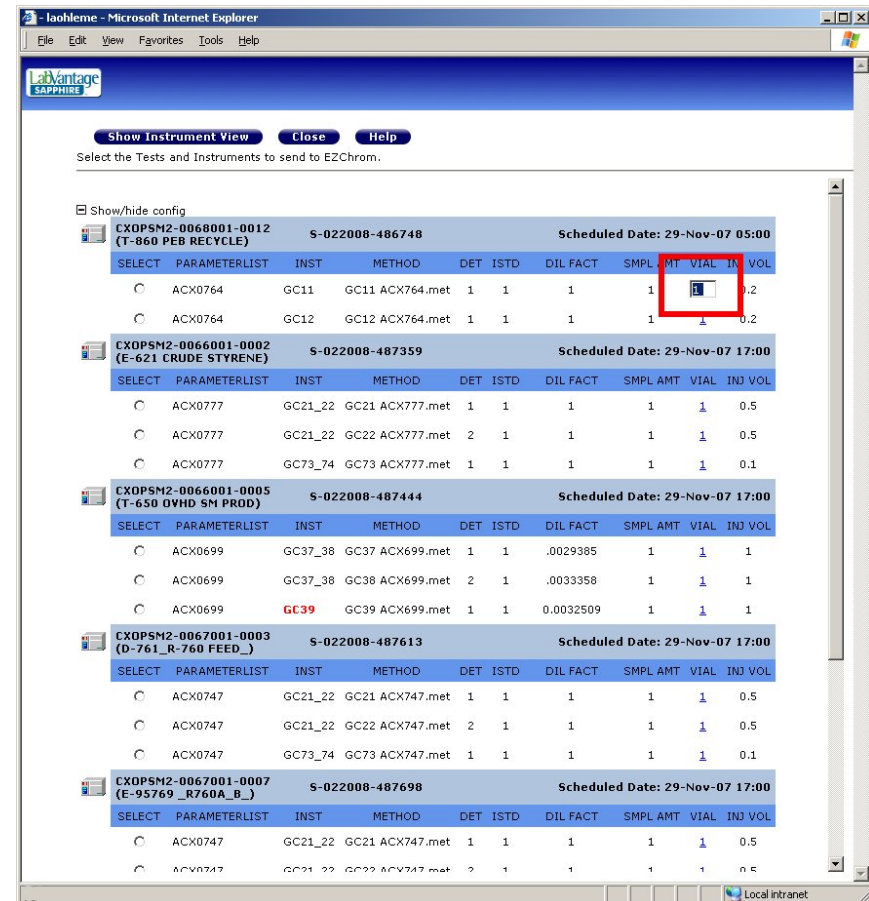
- laohleme - Microsoft Internet Explorer

File Edit View Favorites Tools Help

LabVantage SAPPHIRE

Show Instrument View Close Help

Select the Tests and Instruments to send to EZChrom.

⊟ Show/hide config

CXOPSM2-0068001-0012 (T-860 PEB RECYCLE) S-022008-486748 Scheduled Date: 29-Nov-07 05:00

| SELECT | PARAMETERLIST | INST | METHOD | DET | ISTD | DIL FACT | SMPL AMT | VIAL | INJ VOL |
|---|---|---|---|---|---|---|---|---|---|
| ○ | ACX0764 | GC11 | GC11 ACX764.met | 1 | 1 | 1 | 1 | 1 | 0.2 |
| ○ | ACX0764 | GC12 | GC12 ACX764.met | 1 | 1 | 1 | 1 | 1 | 0.2 |

CXOPSM2-0066001-0002 (E-621 CRUDE STYRENE) S-022008-487359 Scheduled Date: 29-Nov-07 17:00

| SELECT | PARAMETERLIST | INST | METHOD | DET | ISTD | DIL FACT | SMPL AMT | VIAL | INJ VOL |
|---|---|---|---|---|---|---|---|---|---|
| ○ | ACX0777 | GC21_22 | GC21 ACX777.met | 1 | 1 | 1 | 1 | 1 | 0.5 |
| ○ | ACX0777 | GC21_22 | GC22 ACX777.met | 2 | 1 | 1 | 1 | 1 | 0.5 |
| ○ | ACX0777 | GC73_74 | GC73 ACX777.met | 1 | 1 | 1 | 1 | 1 | 0.1 |

CXOPSM2-0066001-0005 (T-650 OVHD SM PROD) S-022008-487444 Scheduled Date: 29-Nov-07 17:00

| SELECT | PARAMETERLIST | INST | METHOD | DET | ISTD | DIL FACT | SMPL AMT | VIAL | INJ VOL |
|---|---|---|---|---|---|---|---|---|---|
| ○ | ACX0699 | GC37_38 | GC37 ACX699.met | 1 | 1 | .0029385 | 1 | 1 | 1 |
| ○ | ACX0699 | GC37_38 | GC38 ACX699.met | 2 | 1 | .0033358 | 1 | 1 | 1 |
| ○ | ACX0699 | GC39 | GC39 ACX699.met | 1 | 1 | 0.0032509 | 1 | 1 | 1 |

CXOPSM2-0067001-0003 (D-761_R-760 FEED_) S-022008-487613 Scheduled Date: 29-Nov-07 17:00

| SELECT | PARAMETERLIST | INST | METHOD | DET | ISTD | DIL FACT | SMPL AMT | VIAL | INJ VOL |
|---|---|---|---|---|---|---|---|---|---|
| ○ | ACX0747 | GC21_22 | GC21 ACX747.met | 1 | 1 | 1 | 1 | 1 | 0.5 |
| ○ | ACX0747 | GC21_22 | GC22 ACX747.met | 2 | 1 | 1 | 1 | 1 | 0.5 |
| ○ | ACX0747 | GC73_74 | GC73 ACX747.met | 1 | 1 | 1 | 1 | 1 | 0.1 |

CXOPSM2-0067001-0007 (E-95769 _R760A_B_) S-022008-487698 Scheduled Date: 29-Nov-07 17:00

| SELECT | PARAMETERLIST | INST | METHOD | DET | ISTD | DIL FACT | SMPL AMT | VIAL | INJ VOL |
|---|---|---|---|---|---|---|---|---|---|
| ○ | ACX0747 | GC21_22 | GC21 ACX747.met | 1 | 1 | 1 | 1 | 1 | 0.5 |
| ○ | ACX0747 | GC21_22 | GC22 ACX747.met | 2 | 1 | 1 | 1 | 1 | 0.5 |

Local intranet